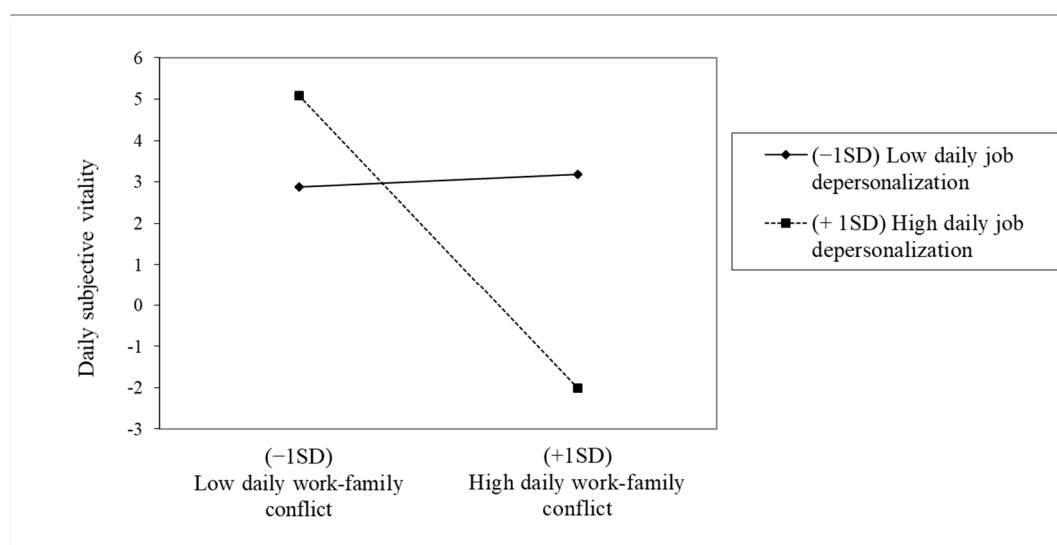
Daily subjective vitality

6
5
4
3
2
1
0
-1
-2
-3

(−1SD)
Low daily work-family conflict

(+1SD)
High daily work-family conflict

(−1SD) Low daily job depersonalization

(+ 1SD) High daily job depersonalization